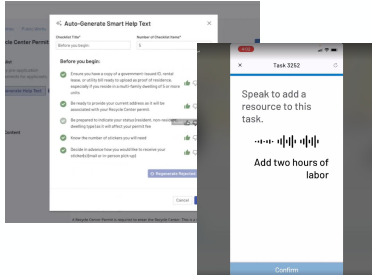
Auto-Generate Smart Help Text

Checklist Title*
Before you begin:

Number of Checklist Items*
5

Before you begin:

Ensure you have a copy of a government-issued ID, rental lease, or utility bill ready to upload as proof of residence, especially if you reside in a multi-family dwelling of 5 or more units.

Be ready to provide your current address as it will be associated with your Recycle Center permit.

Be prepared to indicate your status (resident, non-resident, dwelling type) as it will affect your permit fee

Know the number of stickers you will need

Decide in advance how you would like to receive your sticker(s) (mail or in-person pick-up)

Regenerate Rejected

Cancel

ycle Center Permit

enerate Help Text

Task 3252

Speak to add a resource to this task.

Add two hours of labor

Confirm